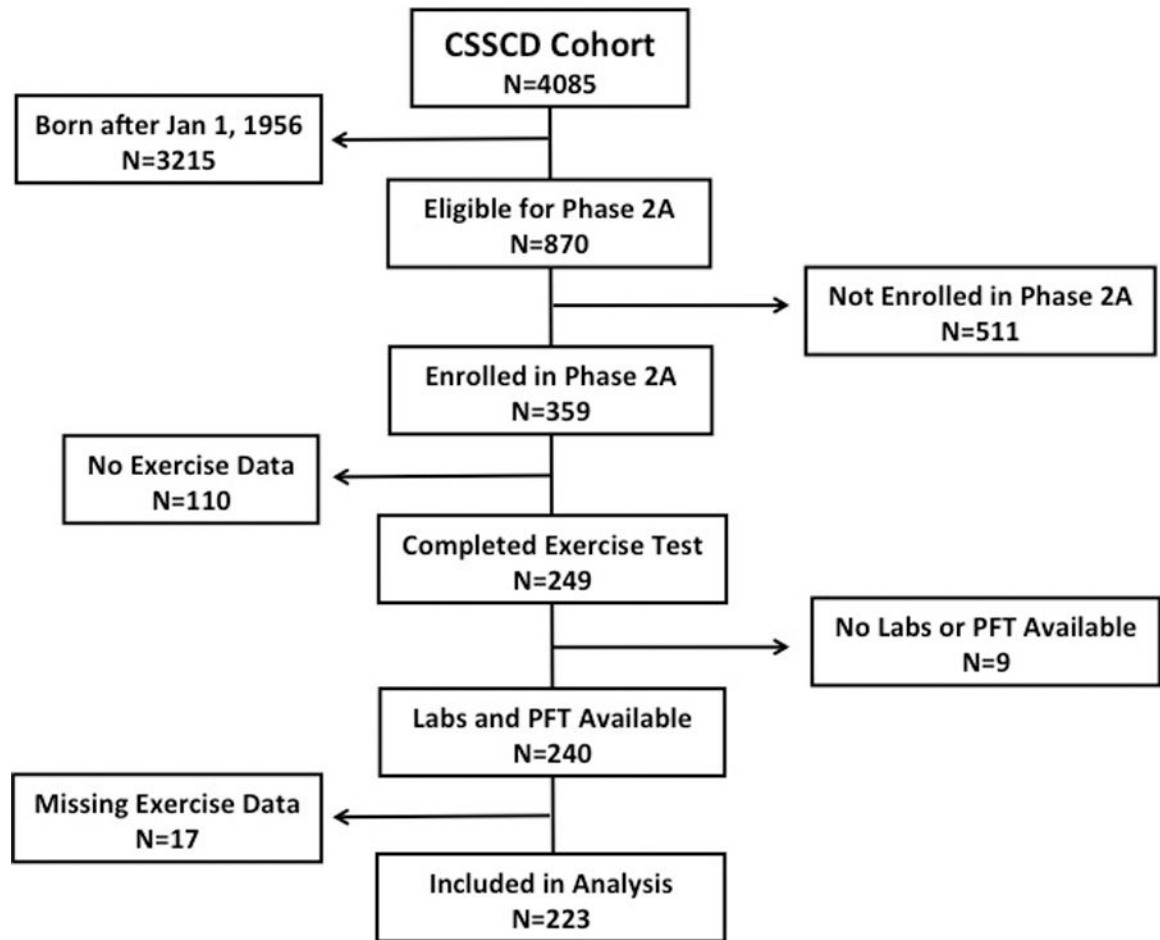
CSSCD Cohort
N=4085

Born after Jan 1, 1956
N=3215

Eligible for Phase 2A
N=870

Not Enrolled in Phase 2A
N=511

Enrolled in Phase 2A
N=359

No Exercise Data
N=110

Completed Exercise Test
N=249

No Labs or PFT Available
N=9

Labs and PFT Available
N=240

Missing Exercise Data
N=17

Included in Analysis
N=223